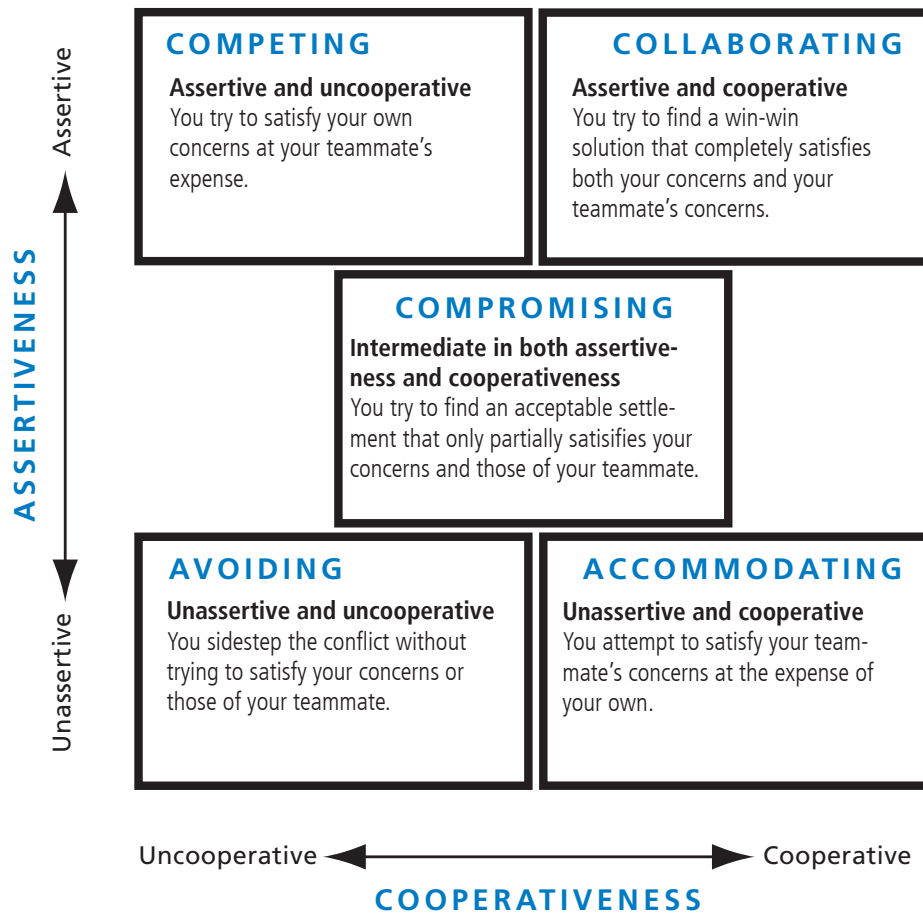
Assertive

ASSERTIVENESS

Unassertive

COMPETING
Assertive and uncooperative
You try to satisfy your own concerns at your teammate's expense.

COLLABORATING
Assertive and cooperative
You try to find a win-win solution that completely satisfies both your concerns and your teammate's concerns.

COMPROMISING
Intermediate in both assertiveness and cooperativeness
You try to find an acceptable settlement that only partially satisifies your concerns and those of your teammate.

AVOIDING
Unassertive and uncooperative
You sidestep the conflict without trying to satisfy your concerns or those of your teammate.

ACCOMMODATING
Unassertive and cooperative
You attempt to satisfy your teammate's concerns at the expense of your own.

Uncooperative Cooperative

COOPERATIVENESS